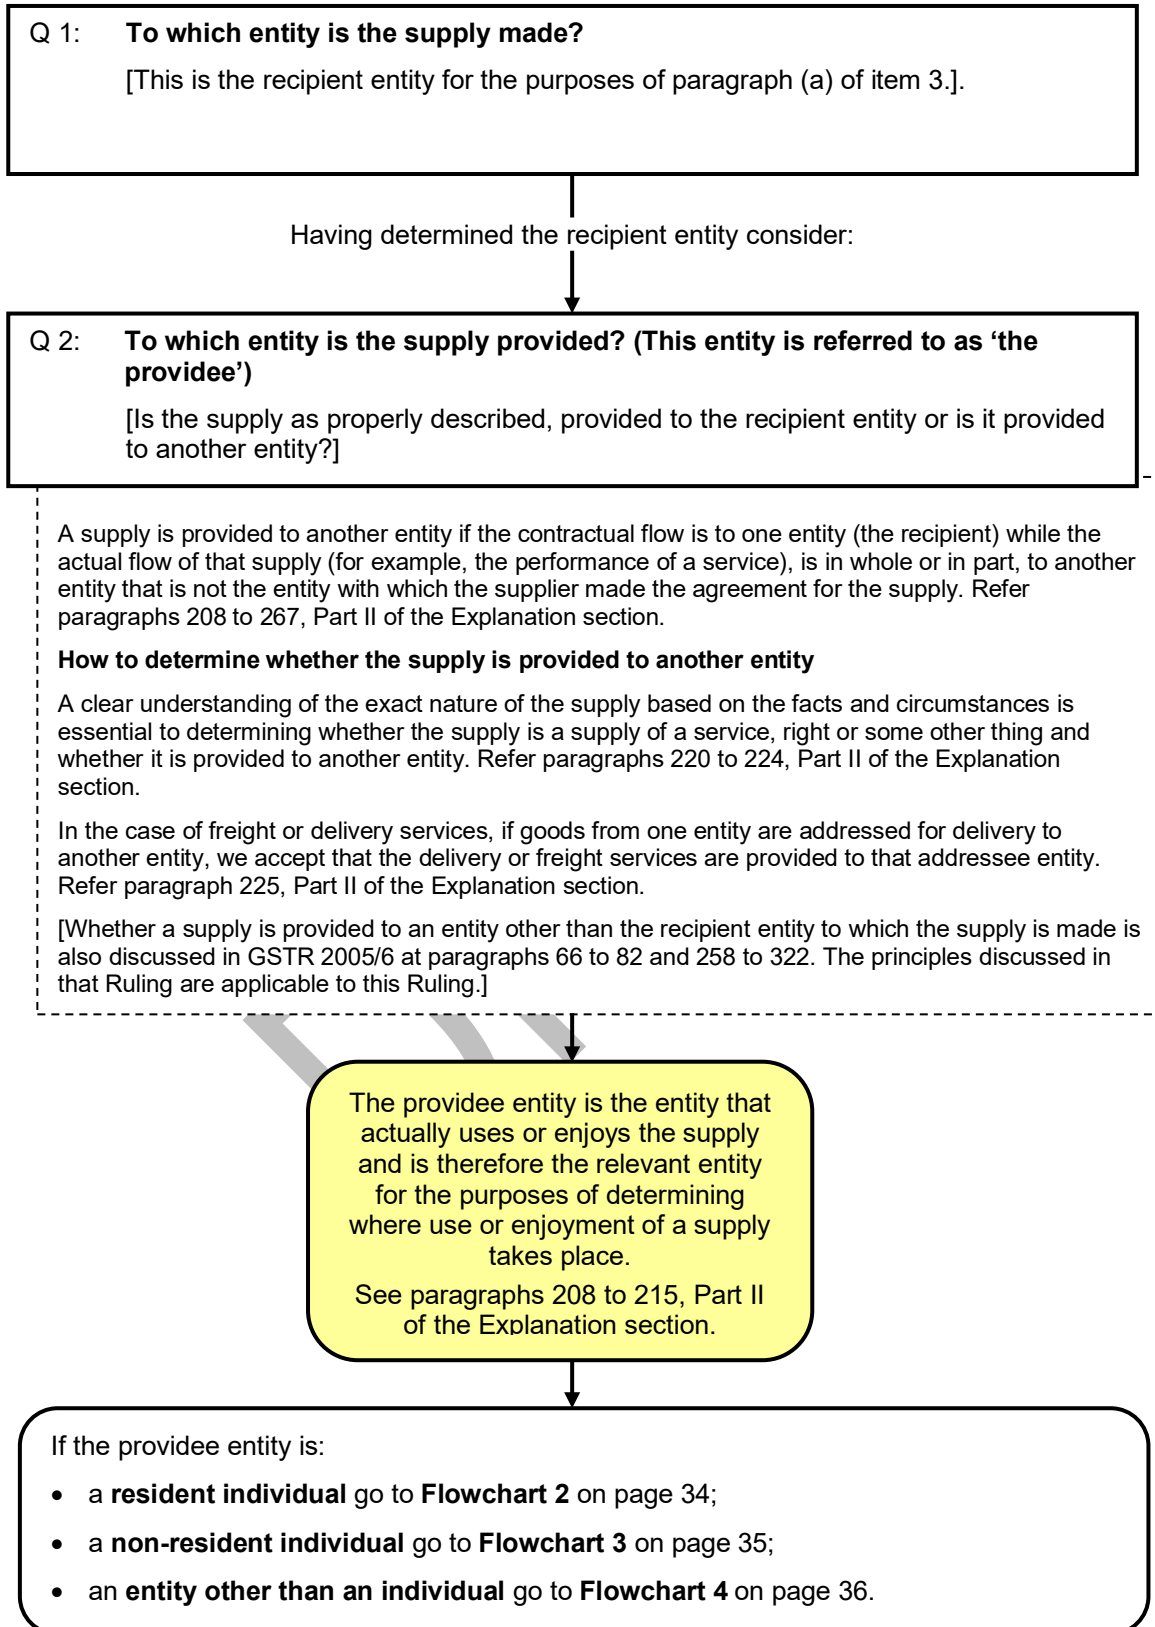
Q 1: **To which entity is the supply made?**

[This is the recipient entity for the purposes of paragraph (a) of item 3.].

Having determined the recipient entity consider:

Q 2: **To which entity is the supply provided? (This entity is referred to as 'the providee')**

[Is the supply as properly described, provided to the recipient entity or is it provided to another entity?]

A supply is provided to another entity if the contractual flow is to one entity (the recipient) while the actual flow of that supply (for example, the performance of a service), is in whole or in part, to another entity that is not the entity with which the supplier made the agreement for the supply. Refer paragraphs 208 to 267, Part II of the Explanation section.

**How to determine whether the supply is provided to another entity**

A clear understanding of the exact nature of the supply based on the facts and circumstances is essential to determining whether the supply is a supply of a service, right or some other thing and whether it is provided to another entity. Refer paragraphs 220 to 224, Part II of the Explanation section.

In the case of freight or delivery services, if goods from one entity are addressed for delivery to another entity, we accept that the delivery or freight services are provided to that addressee entity. Refer paragraph 225, Part II of the Explanation section.

[Whether a supply is provided to an entity other than the recipient entity to which the supply is made is also discussed in GSTR 2005/6 at paragraphs 66 to 82 and 258 to 322. The principles discussed in that Ruling are applicable to this Ruling.]

The providee entity is the entity that actually uses or enjoys the supply and is therefore the relevant entity for the purposes of determining where use or enjoyment of a supply takes place.

See paragraphs 208 to 215, Part II of the Explanation section.

If the providee entity is:

- a **resident individual** go to **Flowchart 2** on page 34;
- a **non-resident individual** go to **Flowchart 3** on page 35;
- an **entity other than an individual** go to **Flowchart 4** on page 36.